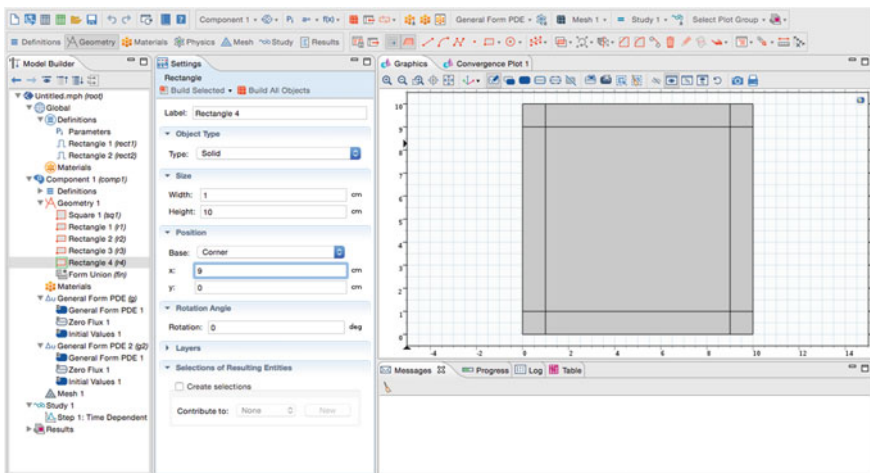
Component 1 • Pi a= • f(x) • General Form PDE • Mesh 1 • = Study 1 • Select Plot Group •

≡ Definitions Geometry Materials Physics Mesh Study Results

Model Builder

Untitled.mph (root)
Global
Definitions
Pi Parameters
Rectangle 1 (rect1)
Rectangle 2 (rect2)
Materials
Component 1 (comp1)
≡ Definitions
Geometry 1
Square 1 (sq1)
Rectangle 1 (r1)
Rectangle 2 (r2)
Rectangle 3 (r3)
Rectangle 4 (r4)
Form Union (fin)
Materials
General Form PDE (g)
General Form PDE 1
Zero Flux 1
Initial Values 1
General Form PDE 2 (g2)
General Form PDE 1
Zero Flux 1
Initial Values 1
Mesh 1
Study 1
Step 1: Time Dependent
Results

Settings
Rectangle
Build Selected • Build All Objects

Label: Rectangle 4

Object Type
Type: Solid

Size
Width: 1 cm
Height: 10 cm

Position
Base: Corner
x: 9 cm
y: 0 cm

Rotation Angle
Rotation: 0 deg

Layers

Selections of Resulting Entities
Create selections
Contribute to: None New

Graphics Convergence Plot 1

10
9
8
7
6
5
4
3
2
1
0
-4 -2 0 2 4 6 8 10 12 14

Messages Progress Log Table